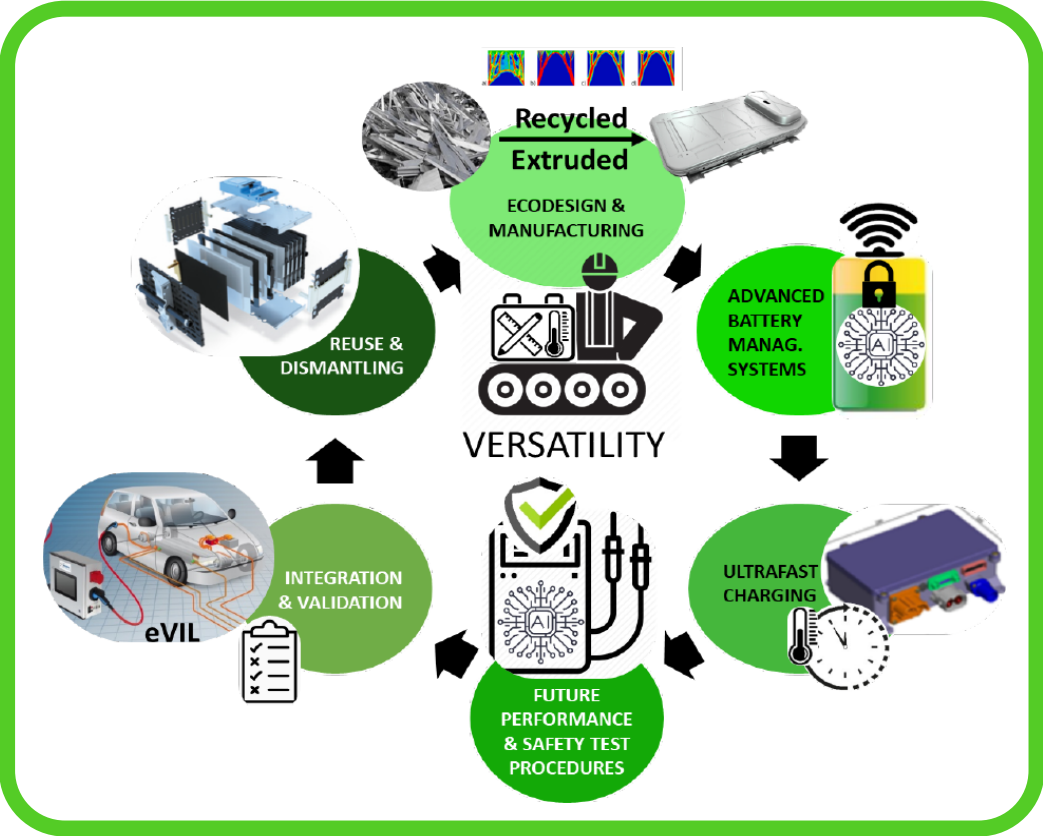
Recycled

Extruded

ECODESIGN & MANUFACTURING

ADVANCED BATTERY MANAG. SYSTEMS

AI

ULTRAFAST CHARGING

FUTURE PERFORMANCE & SAFETY TEST PROCEDURES

AI

INTEGRATION & VALIDATION

eVIL

REUSE & DISMANTLING

VERSATILITY